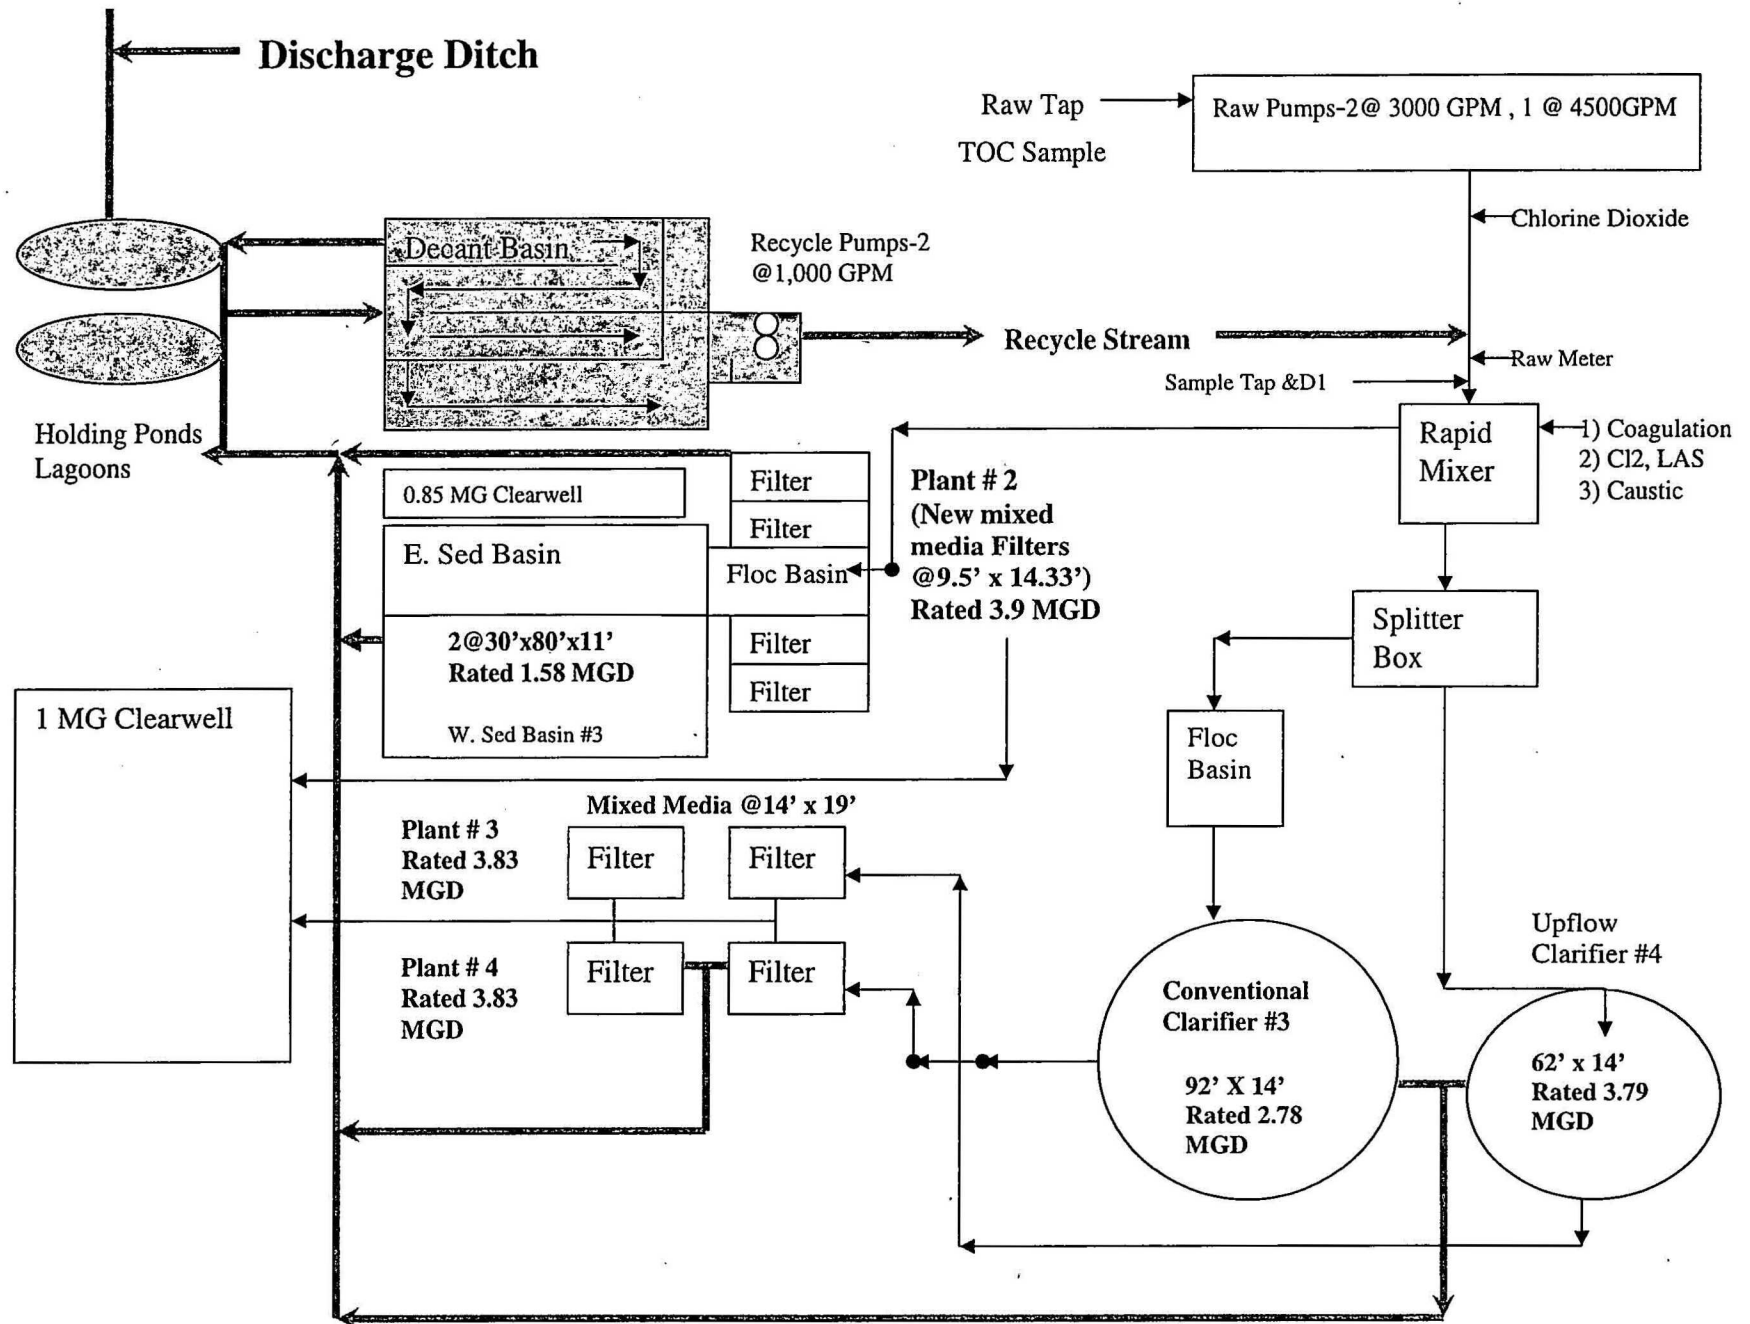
Discharge Ditch

Raw Tap
TOC Sample

Raw Pumps-2@ 3000 GPM , 1 @ 4500GPM

Chlorine Dioxide

Decant Basin

Recycle Pumps-2
@1,000 GPM

Recycle Stream

Raw Meter

Sample Tap &D1

Holding Ponds
Lagoons

Rapid
Mixer

1) Coagulation
2) Cl2, LAS
3) Caustic

0.85 MG Clearwell

Filter

Filter

Plant # 2
(New mixed media Filters @9.5' x 14.33')
Rated 3.9 MGD

E. Sed Basin

Floc Basin

2@30'x80'x11'
Rated 1.58 MGD

Filter

Filter

W. Sed Basin #3

Splitter
Box

1 MG Clearwell

Floc
Basin

Mixed Media @14' x 19'

Plant # 3
Rated 3.83
MGD

Filter

Filter

Upflow
Clarifier #4

Plant # 4
Rated 3.83
MGD

Filter

Filter

Conventional
Clarifier #3

92' X 14'
Rated 2.78
MGD

62' x 14'
Rated 3.79
MGD